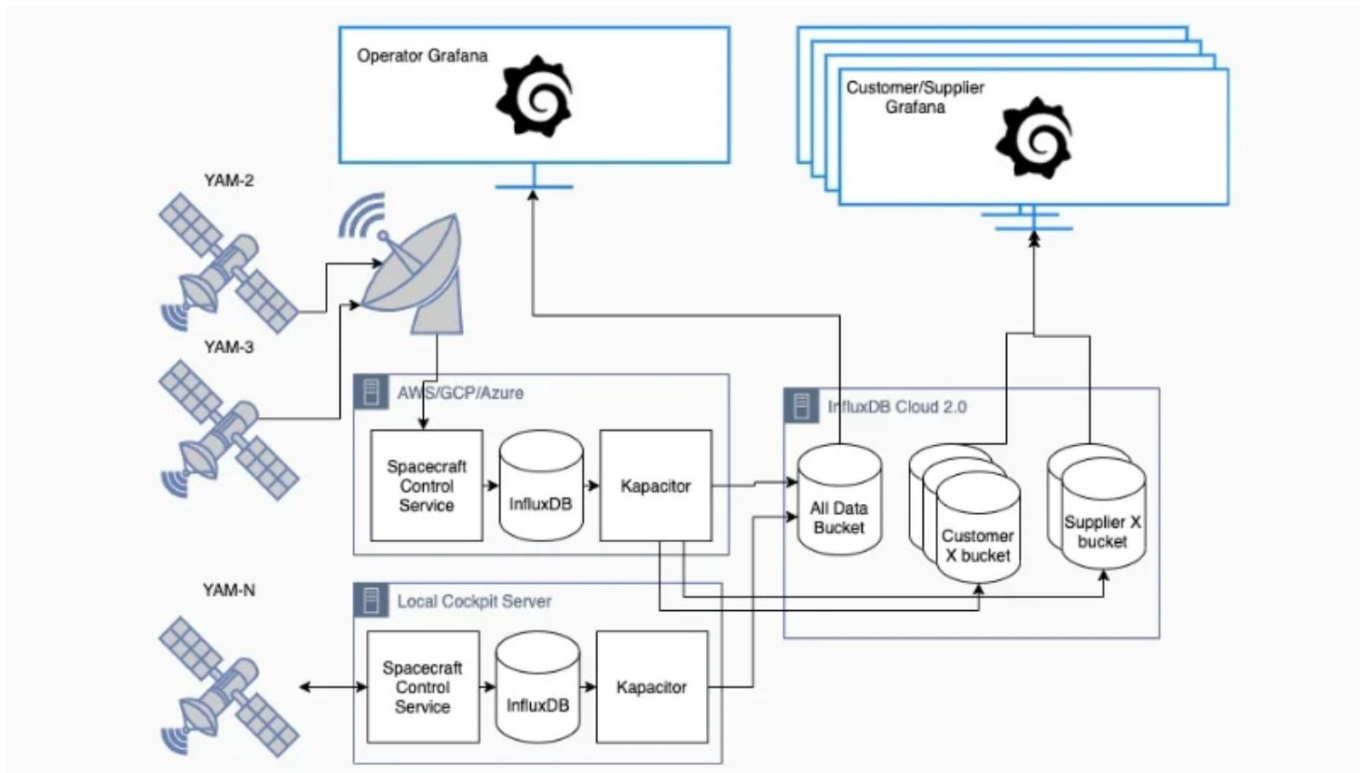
Operator Grafana

Customer/Supplier Grafana

YAM-2

YAM-3

AWS/GCP/Azure

Spacecraft Control Service

InfluxDB

Kapacitor

InfluxDB Cloud 2.0

All Data Bucket

Customer X bucket

Supplier X bucket

YAM-N

Local Cockpit Server

Spacecraft Control Service

InfluxDB

Kapacitor